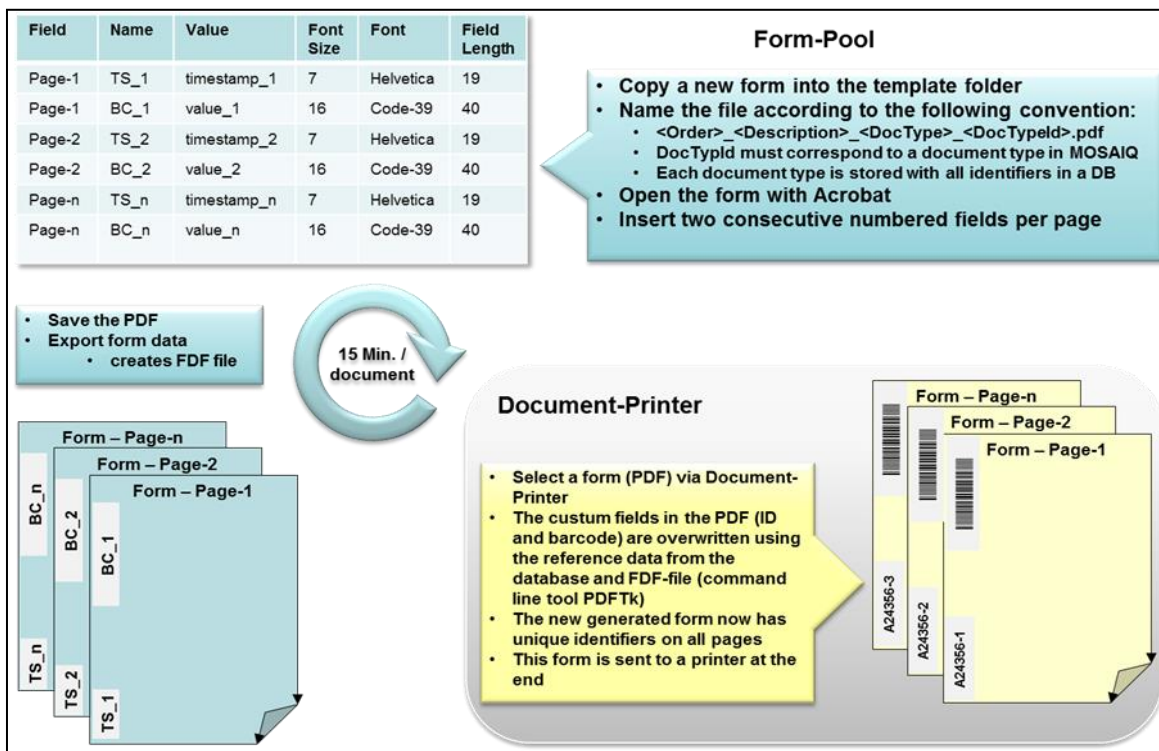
| Field | Name | Value | Font Size | Font | Field Length |
|---|---|---|---|---|---|
| Page-1 | TS_1 | timestamp_1 | 7 | Helvetica | 19 |
| Page-1 | BC_1 | value_1 | 16 | Code-39 | 40 |
| Page-2 | TS_2 | timestamp_2 | 7 | Helvetica | 19 |
| Page-2 | BC_2 | value_2 | 16 | Code-39 | 40 |
| Page-n | TS_n | timestamp_n | 7 | Helvetica | 19 |
| Page-n | BC_n | value_n | 16 | Code-39 | 40 |

Form-Pool

- Copy a new form into the template folder
- Name the file according to the following convention:
  - <Order>_<Description>_<DocType>_<DocTypeId>.pdf
  - DocTypId must correspond to a document type in MOSAIQ
  - Each document type is stored with all identifiers in a DB
- Open the form with Acrobat
- Insert two consecutive numbered fields per page

- Save the PDF
- Export form data
  - creates FDF file

15 Min. / document

Form – Page-n
Form – Page-2
Form – Page-1
BC_n
BC_2
BC_1
TS_n
TS_2
TS_1

Document-Printer

- Select a form (PDF) via Document-Printer
- The custum fields in the PDF (ID and barcode) are overwritten using the reference data from the database and FDF-file (command line tool PDFTk)
- The new generated form now has unique identifiers on all pages
- This form is sent to a printer at the end

Form – Page-n
Form – Page-2
Form – Page-1
A24356-3
A24356-2
A24356-1